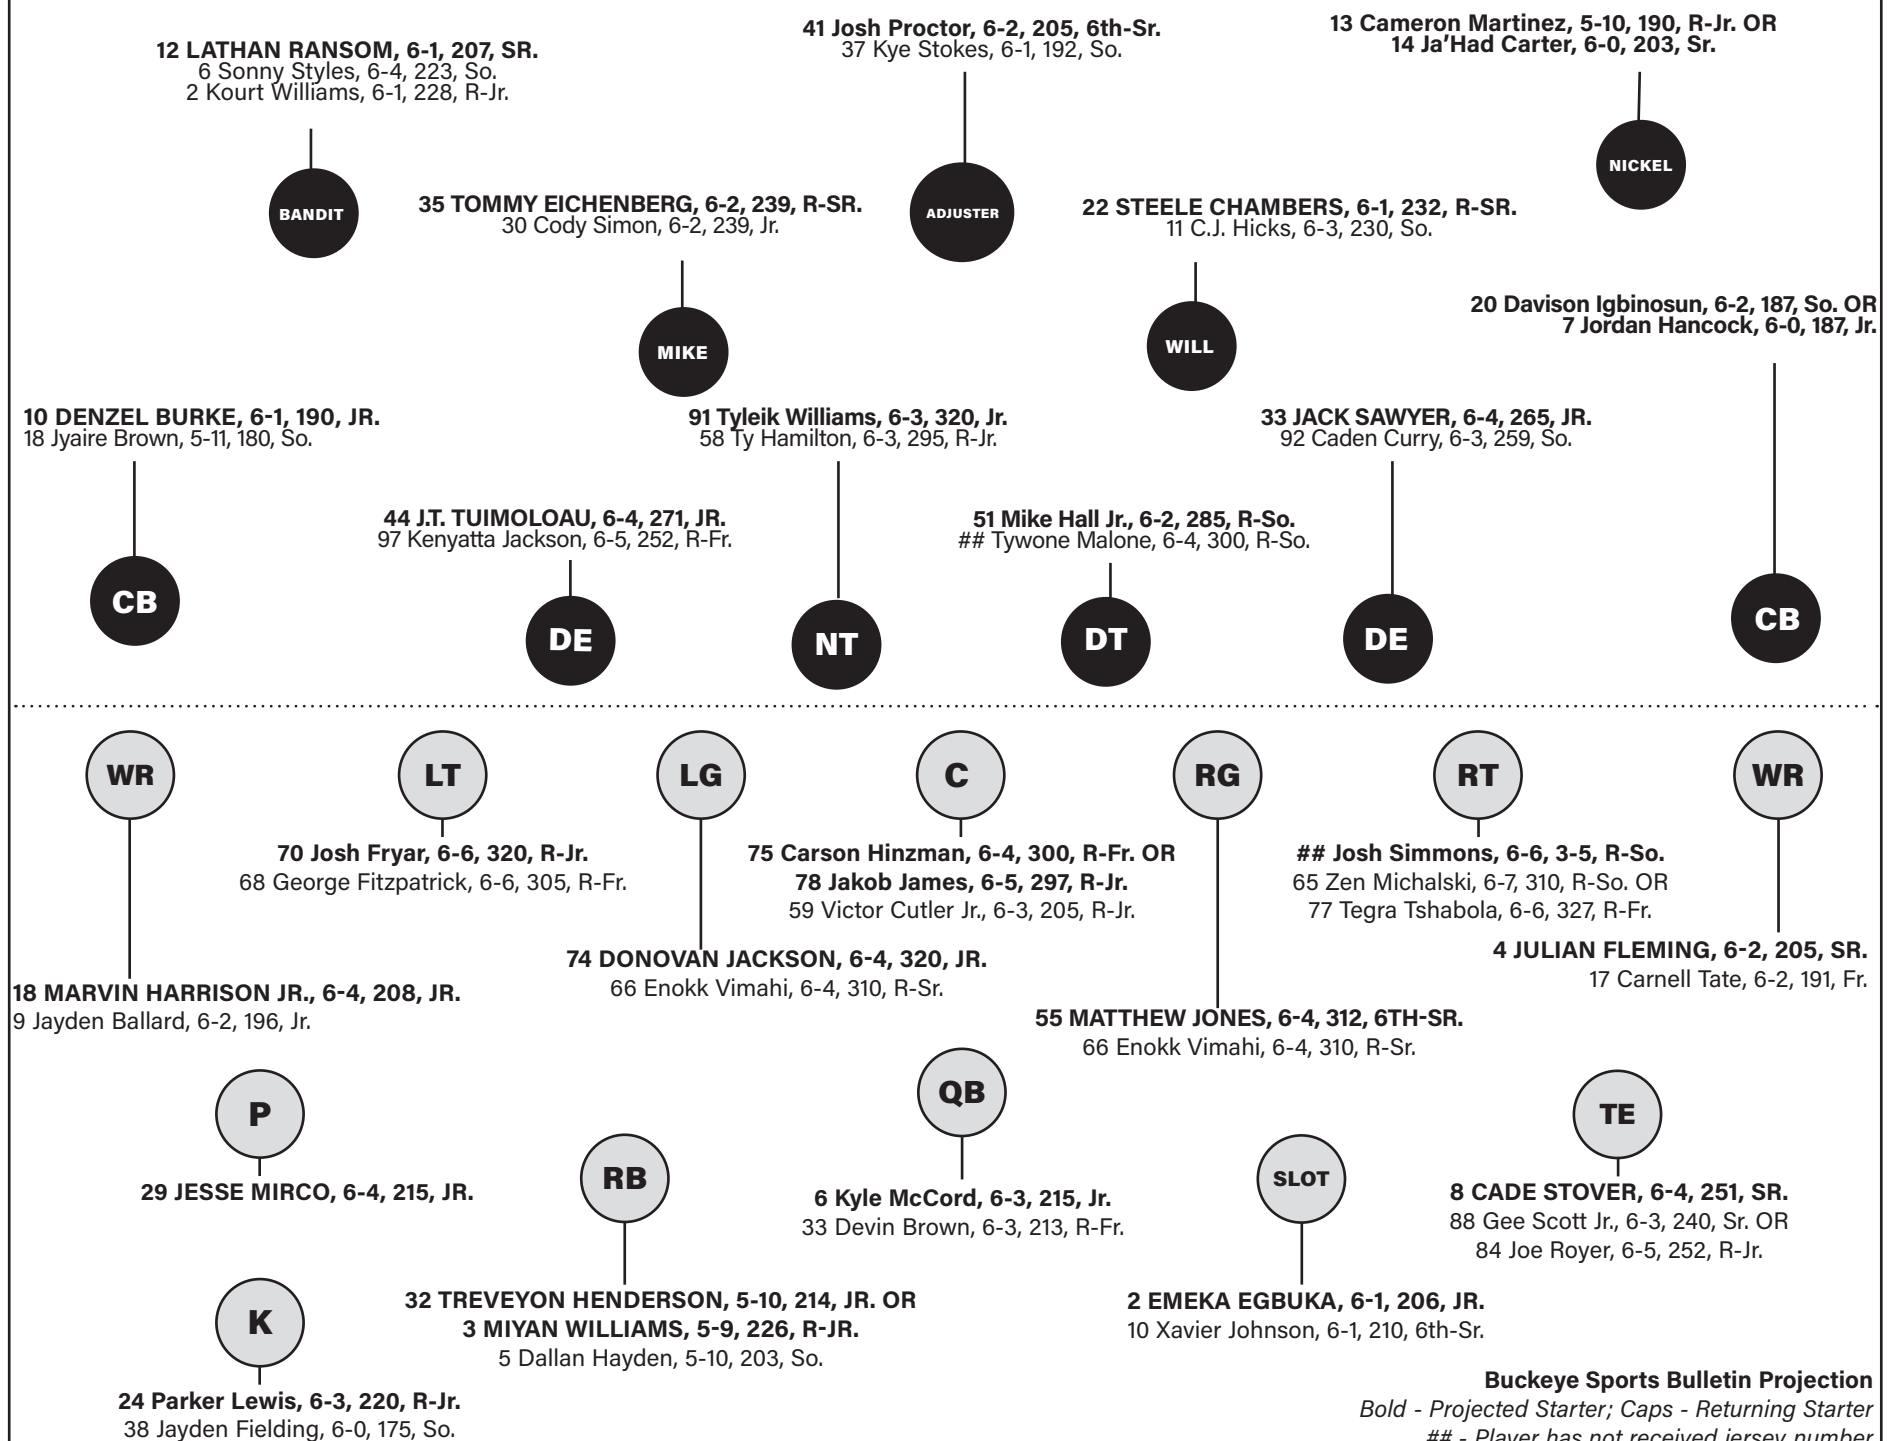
12 LATHAN RANSOM, 6-1, 207, SR.
6 Sonny Styles, 6-4, 223, So.
2 Kourt Williams, 6-1, 228, R-Jr.

BANDIT

41 Josh Proctor, 6-2, 205, 6th-Sr.
37 Kye Stokes, 6-1, 192, So.

ADJUSTER

13 Cameron Martinez, 5-10, 190, R-Jr. OR
14 Ja'Had Carter, 6-0, 203, Sr.

NICKEL

35 TOMMY EICHENBERG, 6-2, 239, R-SR.
30 Cody Simon, 6-2, 239, Jr.

MIKE

22 STEELE CHAMBERS, 6-1, 232, R-SR.
11 C.J. Hicks, 6-3, 230, So.

WILL

20 Davison Igbinosun, 6-2, 187, So. OR
7 Jordan Hancock, 6-0, 187, Jr.

10 DENZEL BURKE, 6-1, 190, JR.
18 Jyaire Brown, 5-11, 180, So.

CB

91 Tyleik Williams, 6-3, 320, Jr.
58 Ty Hamilton, 6-3, 295, R-Jr.

33 JACK SAWYER, 6-4, 265, JR.
92 Caden Curry, 6-3, 259, So.

44 J.T. TUIMOLOAU, 6-4, 271, JR.
97 Kenyatta Jackson, 6-5, 252, R-Fr.

51 Mike Hall Jr., 6-2, 285, R-So.
## Tywone Malone, 6-4, 300, R-So.

DE

NT

DT

DE

CB

WR

LT

LG

C

RG

RT

WR

70 Josh Fryar, 6-6, 320, R-Jr.
68 George Fitzpatrick, 6-6, 305, R-Fr.

75 Carson Hinzman, 6-4, 300, R-Fr. OR
78 Jakob James, 6-5, 297, R-Jr.
59 Victor Cutler Jr., 6-3, 205, R-Jr.

## Josh Simmons, 6-6, 3-5, R-So.
65 Zen Michalski, 6-7, 310, R-So. OR
77 Tegra Tshabola, 6-6, 327, R-Fr.

4 JULIAN FLEMING, 6-2, 205, SR.
17 Carnell Tate, 6-2, 191, Fr.

74 DONOVAN JACKSON, 6-4, 320, JR.
66 Enokk Vimahi, 6-4, 310, R-Sr.

18 MARVIN HARRISON JR., 6-4, 208, JR.
9 Jayden Ballard, 6-2, 196, Jr.

55 MATTHEW JONES, 6-4, 312, 6TH-SR.
66 Enokk Vimahi, 6-4, 310, R-Sr.

P

QB

TE

29 JESSE MIRCO, 6-4, 215, JR.

RB

6 Kyle McCord, 6-3, 215, Jr.
33 Devin Brown, 6-3, 213, R-Fr.

SLOT

8 CADE STOVER, 6-4, 251, SR.
88 Gee Scott Jr., 6-3, 240, Sr. OR
84 Joe Royer, 6-5, 252, R-Jr.

K

32 TREVEYON HENDERSON, 5-10, 214, JR. OR
3 MIYAN WILLIAMS, 5-9, 226, R-JR.
5 Dallan Hayden, 5-10, 203, So.

2 EMEKA EGBUKA, 6-1, 206, JR.
10 Xavier Johnson, 6-1, 210, 6th-Sr.

24 Parker Lewis, 6-3, 220, R-Jr.
38 Jayden Fielding, 6-0, 175, So.

Buckeye Sports Bulletin Projection
Bold - Projected Starter; Caps - Returning Starter
## - Player has not received jersey number